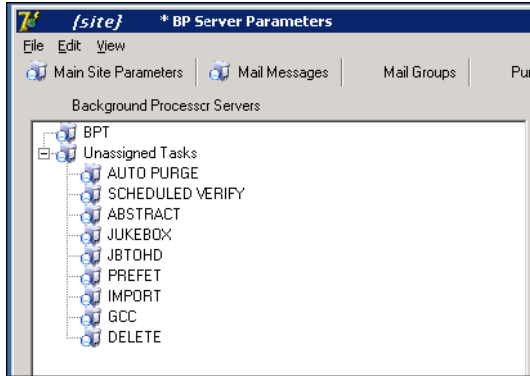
{site} * BP Server Parameters
File Edit View
Main Site Parameters Mail Messages Mail Groups Pur
Background Processcr Servers
BPT
Unassigned Tasks
AUTO PURGE
SCHEDULED VERIFY
ABSTRACT
JUKEBOX
JBTOHD
PREFET
IMPORT
GCC
DELETE